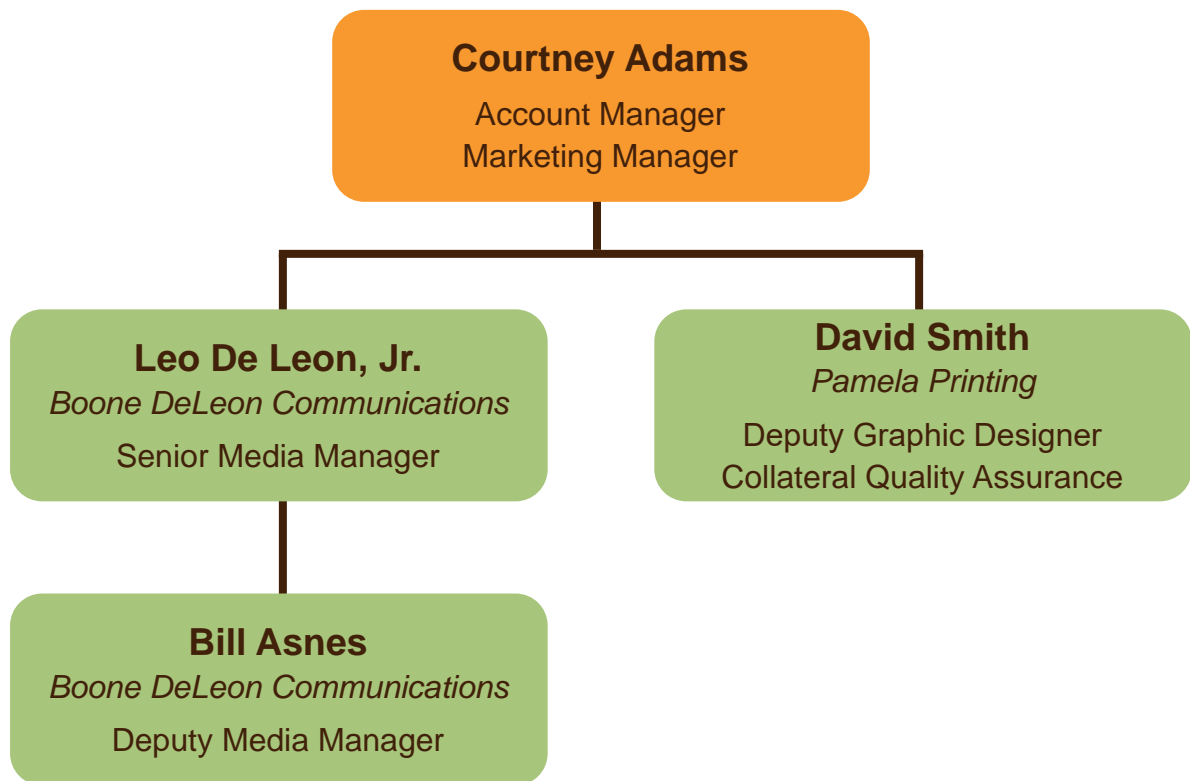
Courtney Adams
Account Manager
Marketing Manager

Leo De Leon, Jr.
Boone DeLeon Communications
Senior Media Manager

David Smith
Pamela Printing
Deputy Graphic Designer
Collateral Quality Assurance

Bill Asnes
Boone DeLeon Communications
Deputy Media Manager